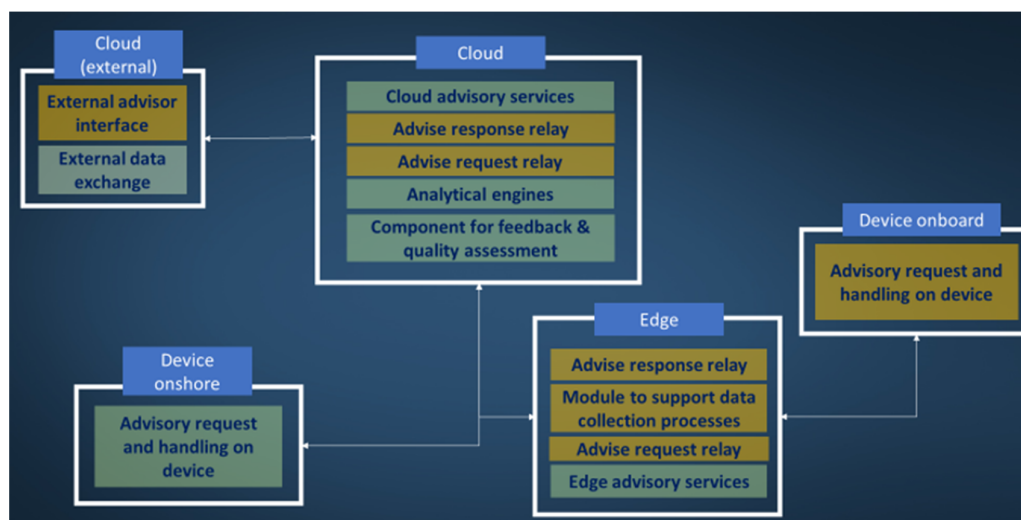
Cloud (external)

External advisor interface

External data exchange

Cloud

Cloud advisory services

Advise response relay

Advise request relay

Analytical engines

Component for feedback & quality assessment

Device onboard

Advisory request and handling on device

Device onshore

Advisory request and handling on device

Edge

Advise response relay

Module to support data collection processes

Advise request relay

Edge advisory services